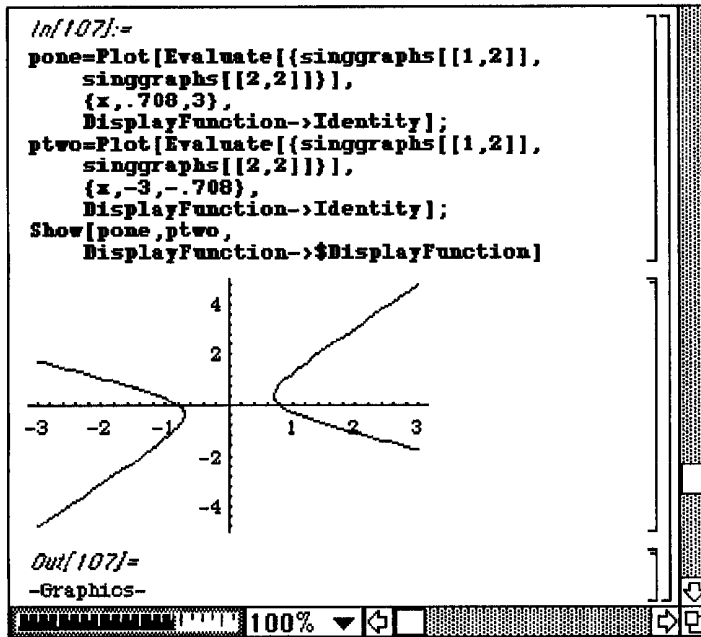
In[107]:=
pone=Plot[Evaluate[{singgraphs[[1,2]], singgraphs[[2,2]]}], {x,.708,3}, DisplayFunction->Identity];
ptwo=Plot[Evaluate[{singgraphs[[1,2]], singgraphs[[2,2]]}], {x,-3,-.708}, DisplayFunction->Identity];
Show[pone,ptwo, DisplayFunction->$DisplayFunction]

4
2
-3 -2 -1 1 2 3
-2
-4

Out[107]=
-Graphics-

100%